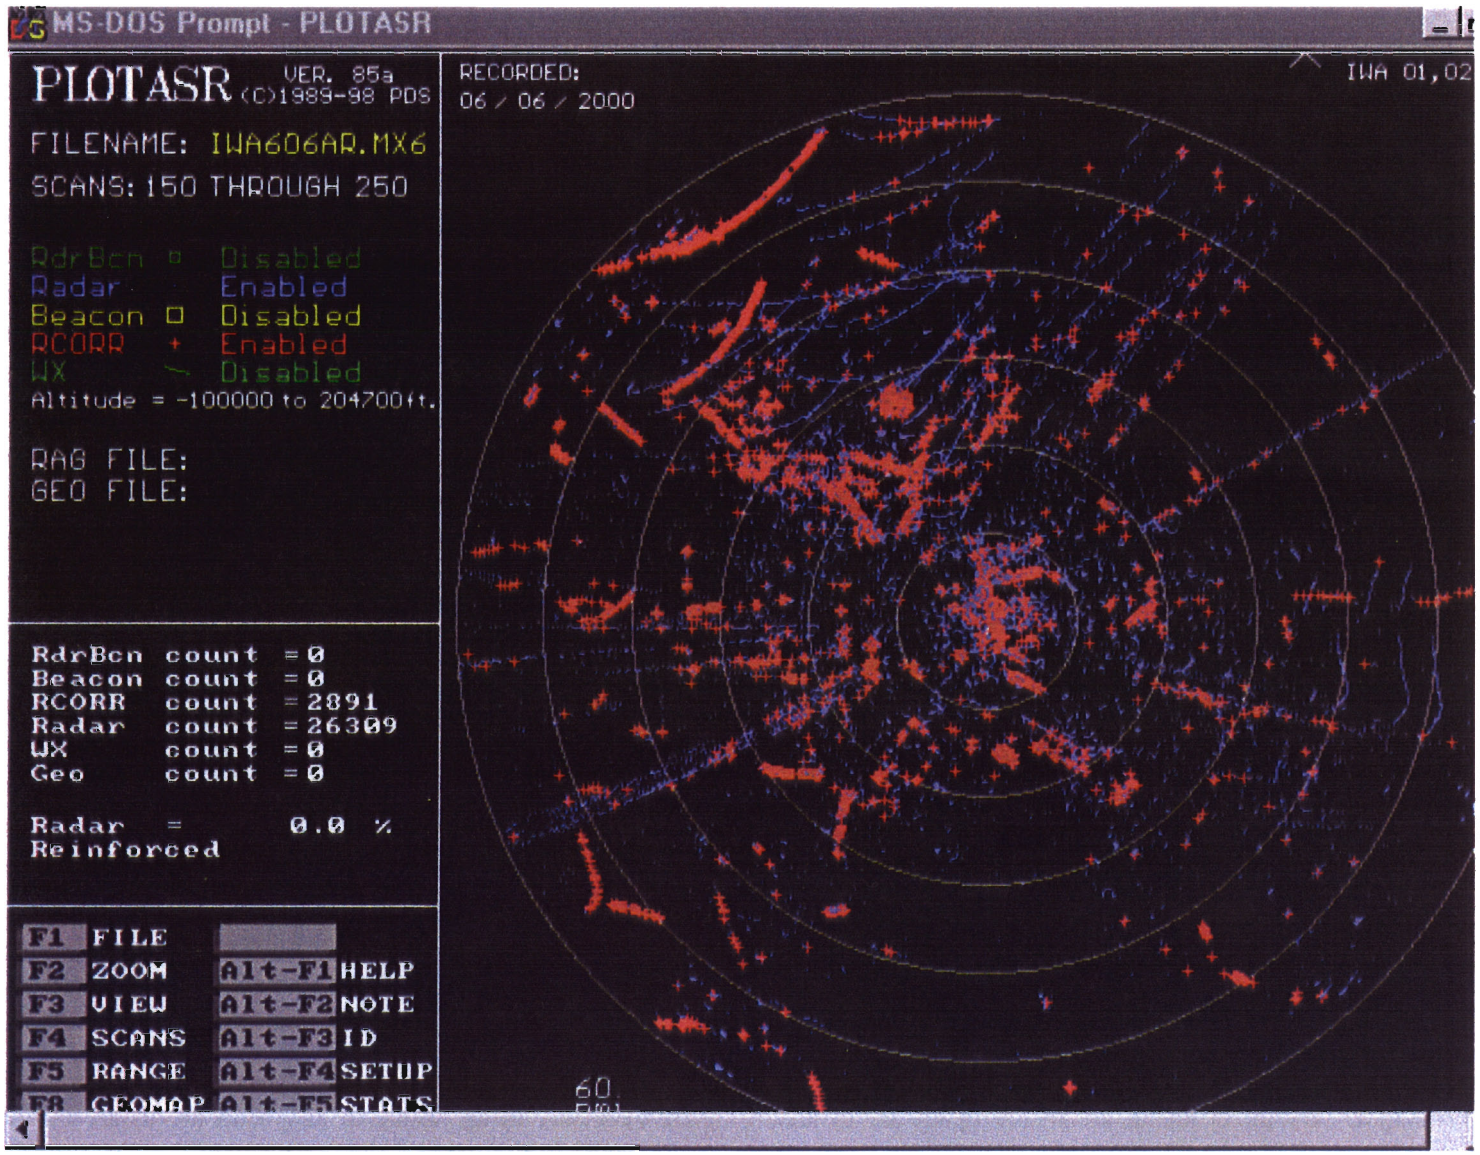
MS-DOS Prompt - PLOTASR

PLOTASR VER. 85a (C)1989-98 PDS

FILENAME: IWA606AR.MX6
SCANS: 150 THROUGH 250

RdrBcn Disabled
Radar Enabled
Beacon Disabled
RCORR Enabled
WX Disabled
Altitude = -100000 to 204700ft.

RAG FILE:
GEO FILE:

RdrBcn count = 0
Beacon count = 0
RCORR count = 2891
Radar count = 26309
WX count = 0
Geo count = 0

Radar = 0.0 %
Reinforced

F1 FILE
F2 ZOOM Alt-F1 HELP
F3 VIEW Alt-F2 NOTE
F4 SCANS Alt-F3 ID
F5 RANGE Alt-F4 SETUP
F8 GEOMAP Alt-F5 STATS

RECORDED:
06 / 06 / 2000

IWA 01,02

60
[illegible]